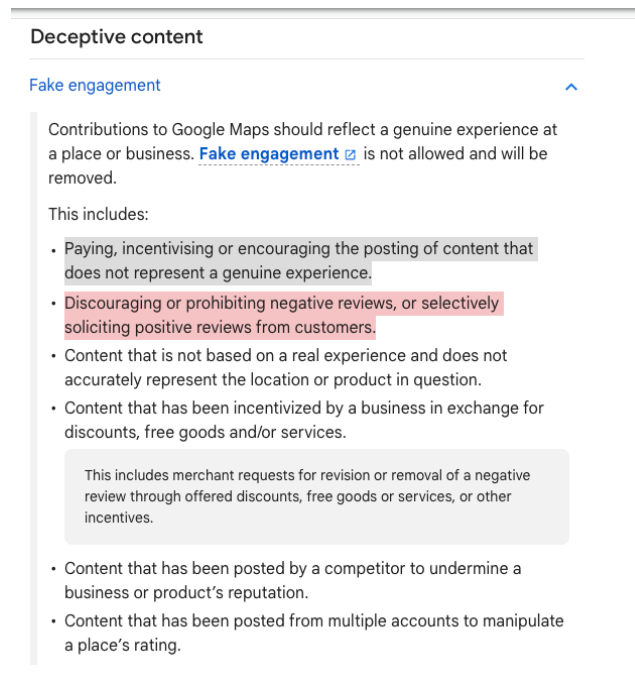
Deceptive content

Fake engagement

Contributions to Google Maps should reflect a genuine experience at a place or business. **Fake engagement** is not allowed and will be removed.

This includes:

- Paying, incentivising or encouraging the posting of content that does not represent a genuine experience.
- Discouraging or prohibiting negative reviews, or selectively soliciting positive reviews from customers.
- Content that is not based on a real experience and does not accurately represent the location or product in question.
- Content that has been incentivized by a business in exchange for discounts, free goods and/or services.

This includes merchant requests for revision or removal of a negative review through offered discounts, free goods or services, or other incentives.

- Content that has been posted by a competitor to undermine a business or product's reputation.
- Content that has been posted from multiple accounts to manipulate a place's rating.